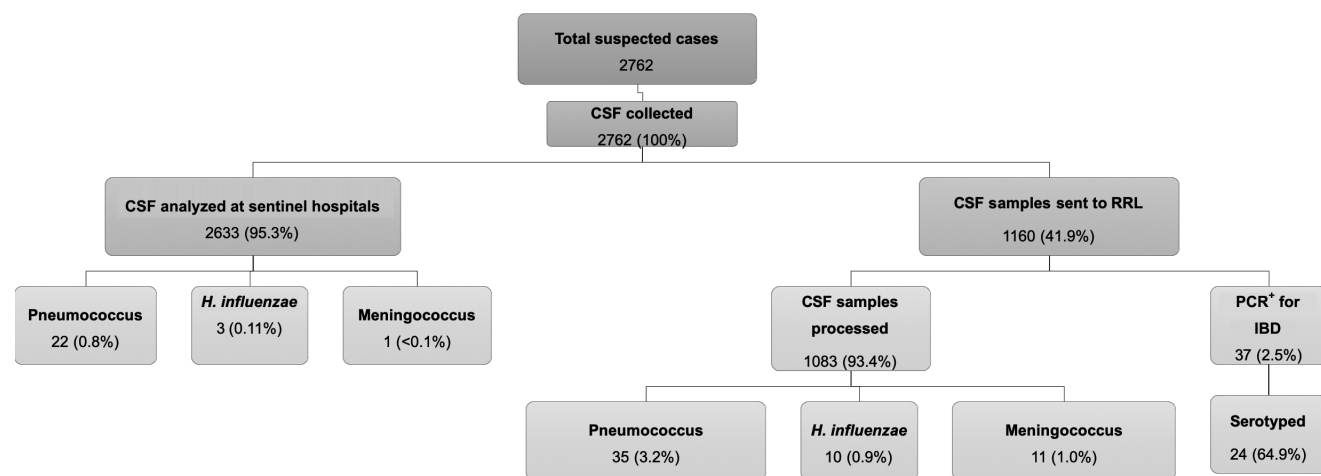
Total suspected cases
2762

CSF collected
2762 (100%)

CSF analyzed at sentinel hospitals
2633 (95.3%)

CSF samples sent to RRL
1160 (41.9%)

Pneumococcus
22 (0.8%)

*H. influenzae*
3 (0.11%)

Meningococcus
1 (<0.1%)

CSF samples processed
1083 (93.4%)

PCR$^{+}$ for IBD
37 (2.5%)

Pneumococcus
35 (3.2%)

*H. influenzae*
10 (0.9%)

Meningococcus
11 (1.0%)

Serotyped
24 (64.9%)